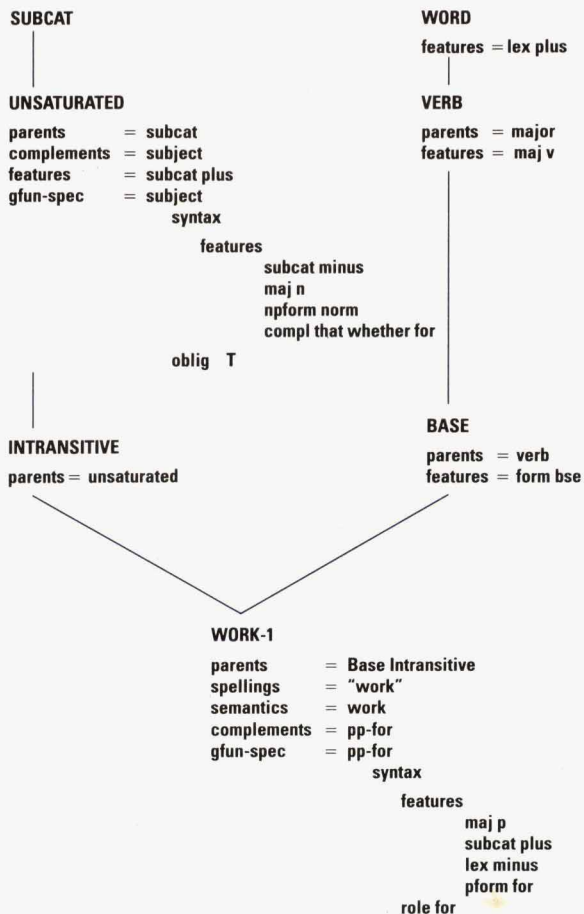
SUBCAT

UNSATURATED

parents = subcat
complements = subject
features = subcat plus
gfun-spec = subject
syntax
features
subcat minus
maj n
npform norm
compl that whether for
oblig T

INTRANSITIVE

parents = unsaturated

WORD

features = lex plus

VERB

parents = major
features = maj v

BASE

parents = verb
features = form bse

WORK-1

parents = Base Intransitive
spellings = "work"
semantics = work
complements = pp-for
gfun-spec = pp-for
syntax
features
maj p
subcat plus
lex minus
pform for
role for